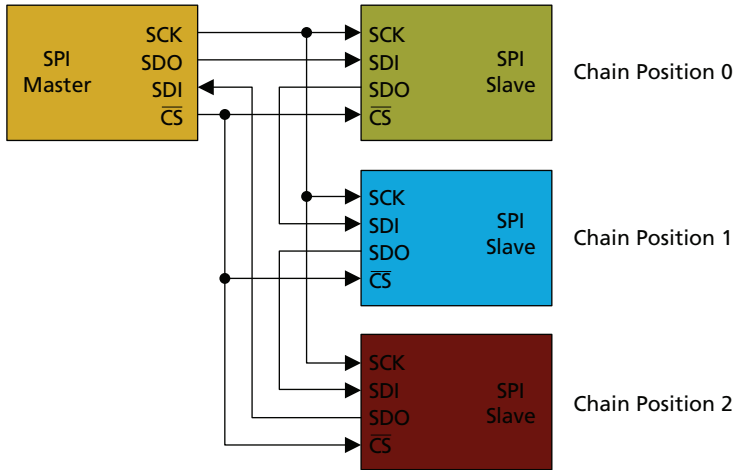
SPI Master
SCK
SDO
SDI
$\overline{CS}$

SCK
SDI
SDO
$\overline{CS}$
SPI Slave
Chain Position 0

SCK
SDI
SDO
$\overline{CS}$
SPI Slave
Chain Position 1

SCK
SDI
SDO
$\overline{CS}$
SPI Slave
Chain Position 2